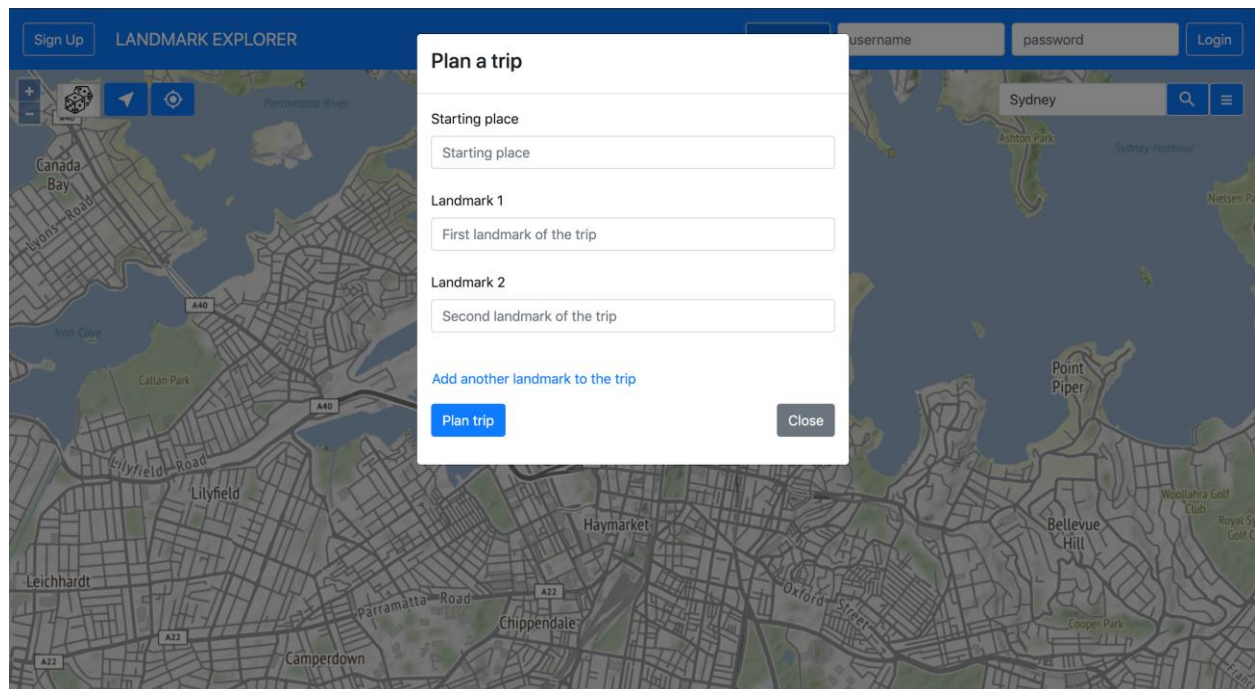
Sign Up LANDMARK EXPLORER

username password Login

+
−

Sydney

Plan a trip

Starting place

Starting place

Landmark 1

First landmark of the trip

Landmark 2

Second landmark of the trip

Add another landmark to the trip

Plan trip

Close

A40
Parramatta River
Canada Bay
Lyons Road
A40
Iron Cove
Callan Park
A40
Lilyfield Road
Lilyfield
Leichhardt
Parramatta Road
A22
A22
A22
Camperdown
Chippendale
Haymarket
Oxford Street
Ashton Park
Sydney Harbour
Nielsen Pa
Point Piper
Woollahra Golf Club
Royal Sy Golf C
Bellevue Hill
Cooper Park